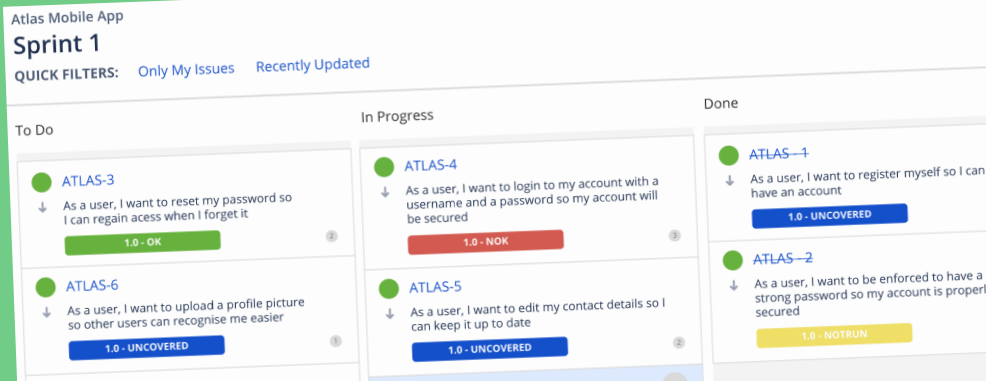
Atlas Mobile App

Sprint 1

QUICK FILTERS: Only My Issues Recently Updated

To Do

ATLAS-3

As a user, I want to reset my password so I can regain acess when I forget it

1.0 - OK

2

ATLAS-6

As a user, I want to upload a profile picture so other users can recognise me easier

1.0 - UNCOVERED

1

In Progress

ATLAS-4

As a user, I want to login to my account with a username and a password so my account will be secured

1.0 - NOK

3

ATLAS-5

As a user, I want to edit my contact details so I can keep it up to date

1.0 - UNCOVERED

2

Done

ATLAS - 1

As a user, I want to register myself so I can have an account

1.0 - UNCOVERED

ATLAS - 2

As a user, I want to be enforced to have a strong password so my account is properl secured

1.0 - NOTRUN